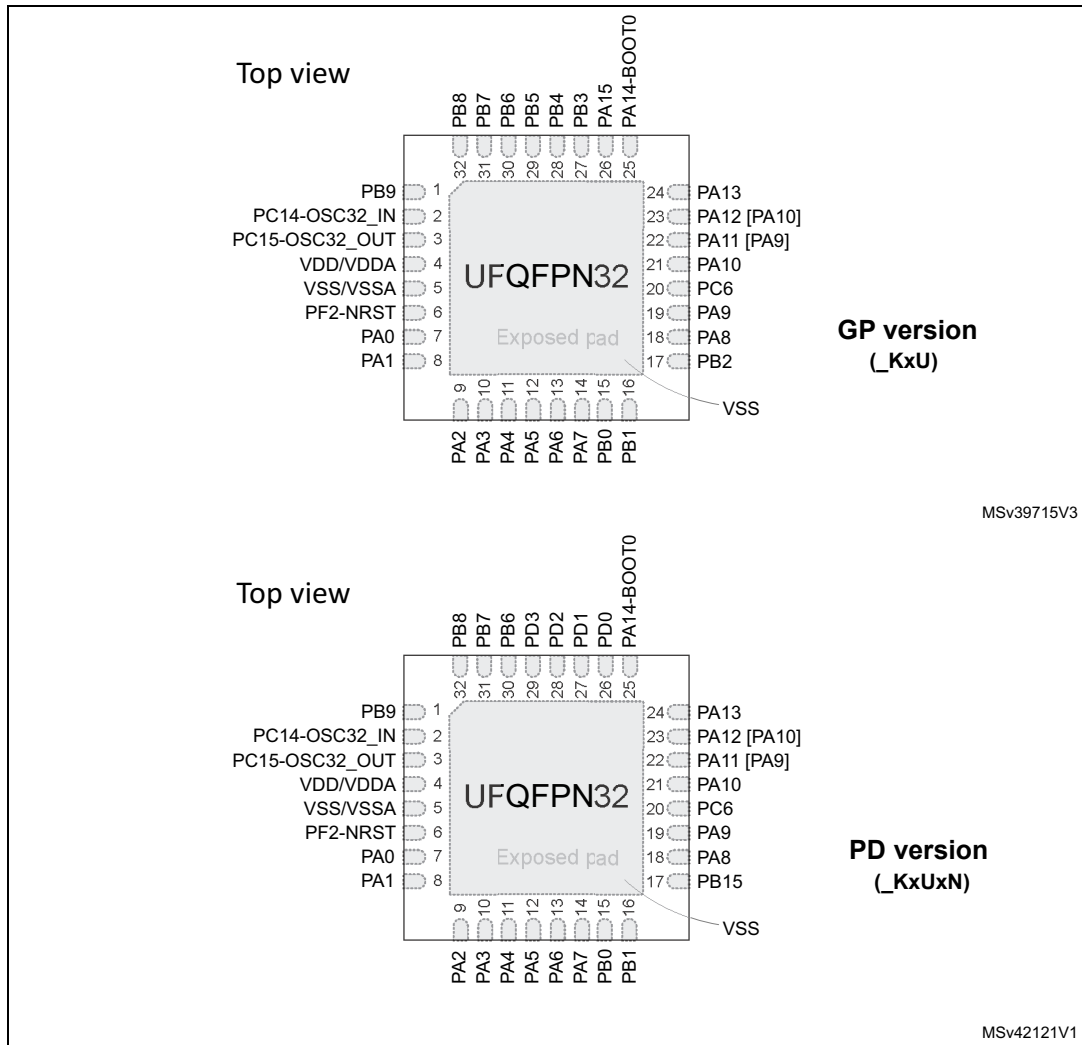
Top view

PB8 PB7 PB6 PB5 PB4 PB3 PA15 PA14-BOOT0

32 31 30 29 28 27 26 25

PB9 1
PC14-OSC32_IN 2
PC15-OSC32_OUT 3
VDD/VDDA 4
VSS/VSSA 5
PF2-NRST 6
PA0 7
PA1 8

24 PA13
23 PA12 [PA10]
22 PA11 [PA9]
21 PA10
20 PC6
19 PA9
18 PA8
17 PB2

UFQFPN32

Exposed pad

9 10 11 12 13 14 15 16

PA2 PA3 PA4 PA5 PA6 PA7 PB0 PB1

VSS

GP version
(_KxU)

MSv39715V3

Top view

PB8 PB7 PB6 PD3 PD2 PD1 PD0 PA14-BOOT0

32 31 30 29 28 27 26 25

PB9 1
PC14-OSC32_IN 2
PC15-OSC32_OUT 3
VDD/VDDA 4
VSS/VSSA 5
PF2-NRST 6
PA0 7
PA1 8

24 PA13
23 PA12 [PA10]
22 PA11 [PA9]
21 PA10
20 PC6
19 PA9
18 PA8
17 PB15

UFQFPN32

Exposed pad

9 10 11 12 13 14 15 16

PA2 PA3 PA4 PA5 PA6 PA7 PB0 PB1

VSS

PD version
(_KxUxN)

MSv42121V1